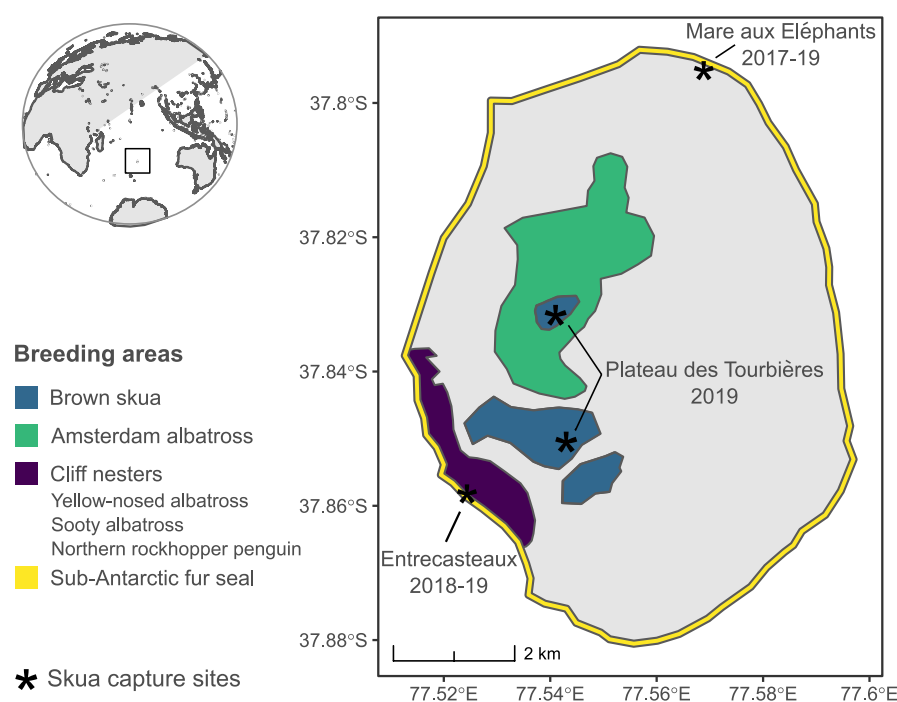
Mare aux Eléphants 2017-19

37.8°S

37.82°S

37.84°S

37.86°S

37.88°S

Plateau des Tourbières 2019

Entrecasteaux 2018-19

2 km

77.52°E 77.54°E 77.56°E 77.58°E 77.6°E

Breeding areas

Brown skua

Amsterdam albatross

Cliff nesters

Yellow-nosed albatross

Sooty albatross

Northern rockhopper penguin

Sub-Antarctic fur seal

* Skua capture sites